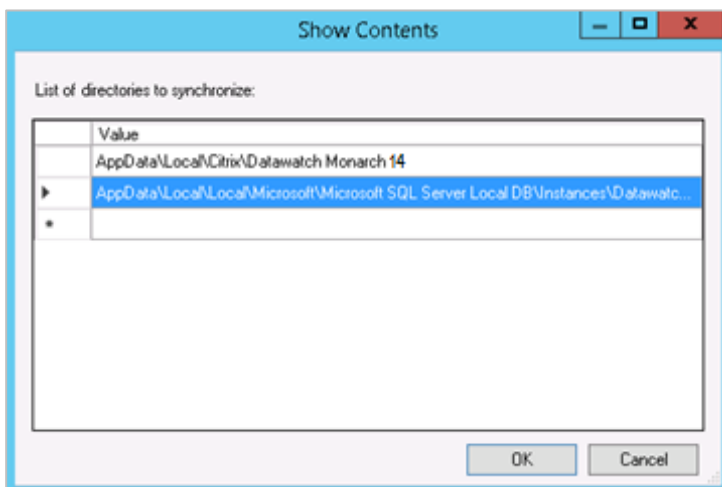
Show Contents

List of directories to synchronize:

|   | Value |
|---|---|
|   | AppData\Local\Citrix\Datawatch Monarch 14 |
| ▸ | AppData\Local\Local\Microsoft\Microsoft SQL Server Local DB\Instances\Datawatc... |
| * |   |

OK

Cancel